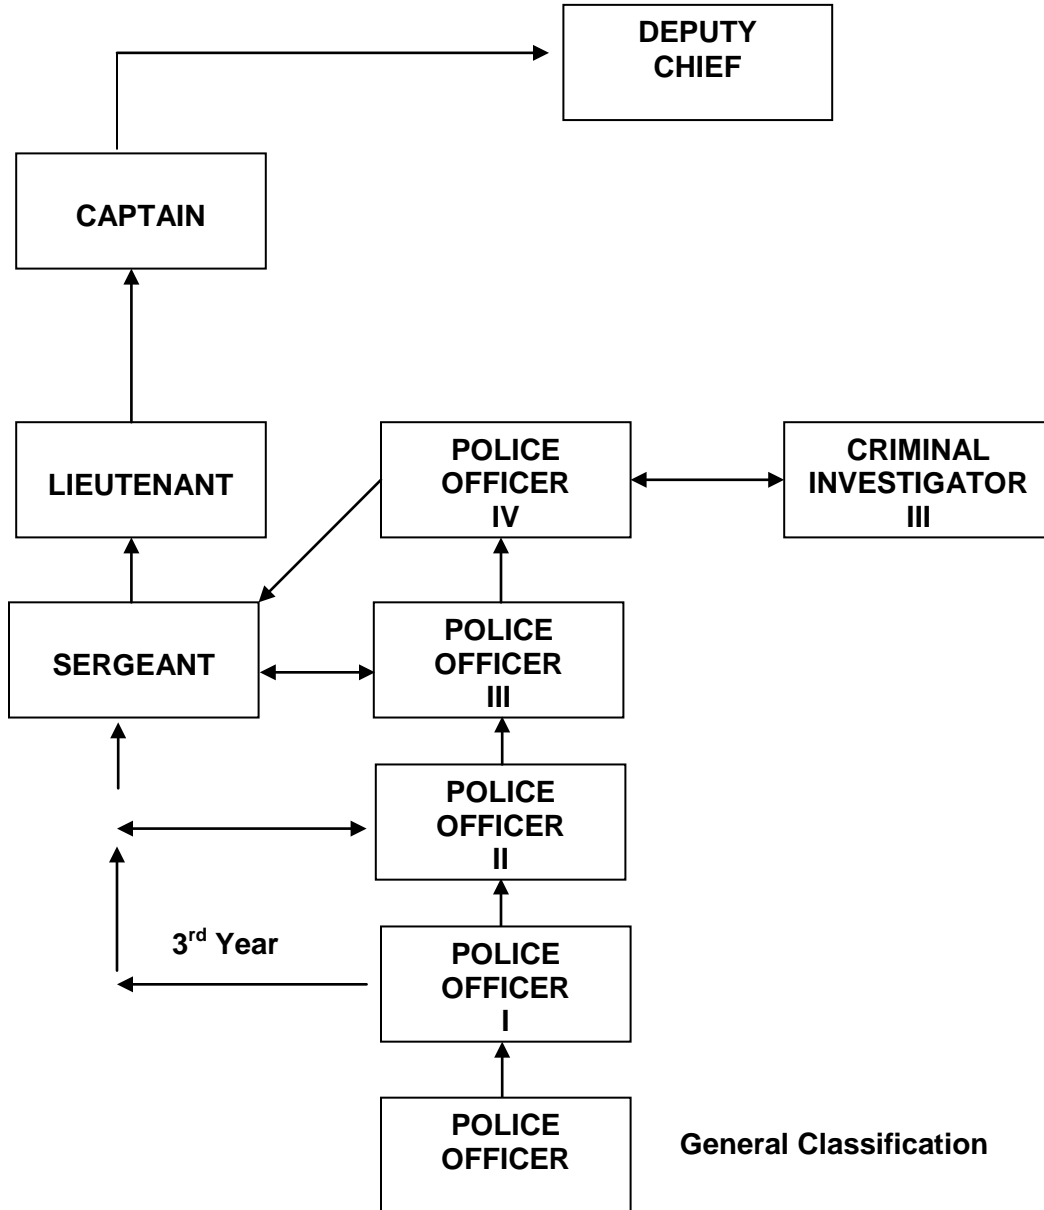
DEPUTY CHIEF

CAPTAIN

LIEUTENANT

POLICE OFFICER IV

CRIMINAL INVESTIGATOR III

SERGEANT

POLICE OFFICER III

POLICE OFFICER II

3$^{rd}$ Year

POLICE OFFICER I

POLICE OFFICER

General Classification